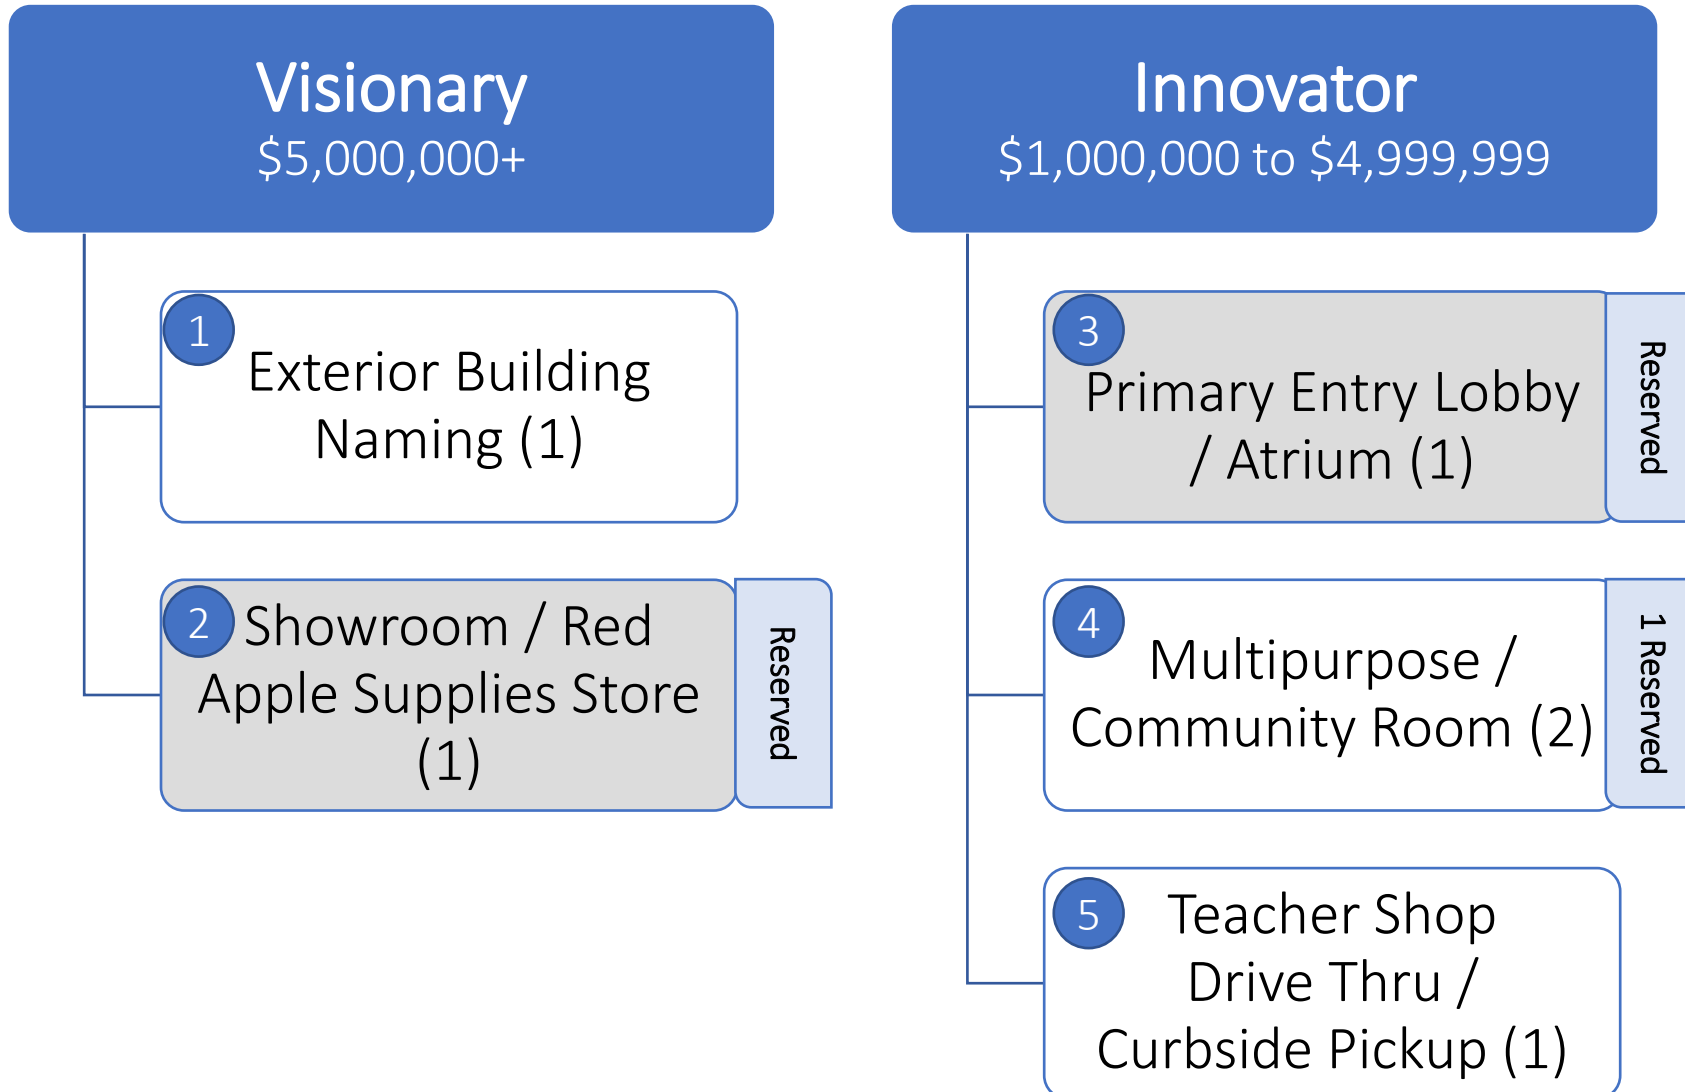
Visionary
$5,000,000+

1 Exterior Building Naming (1)

2 Showroom / Red Apple Supplies Store (1)

Reserved

Innovator
$1,000,000 to $4,999,999

3 Primary Entry Lobby / Atrium (1)

Reserved

4 Multipurpose / Community Room (2)

1 Reserved

5 Teacher Shop Drive Thru / Curbside Pickup (1)